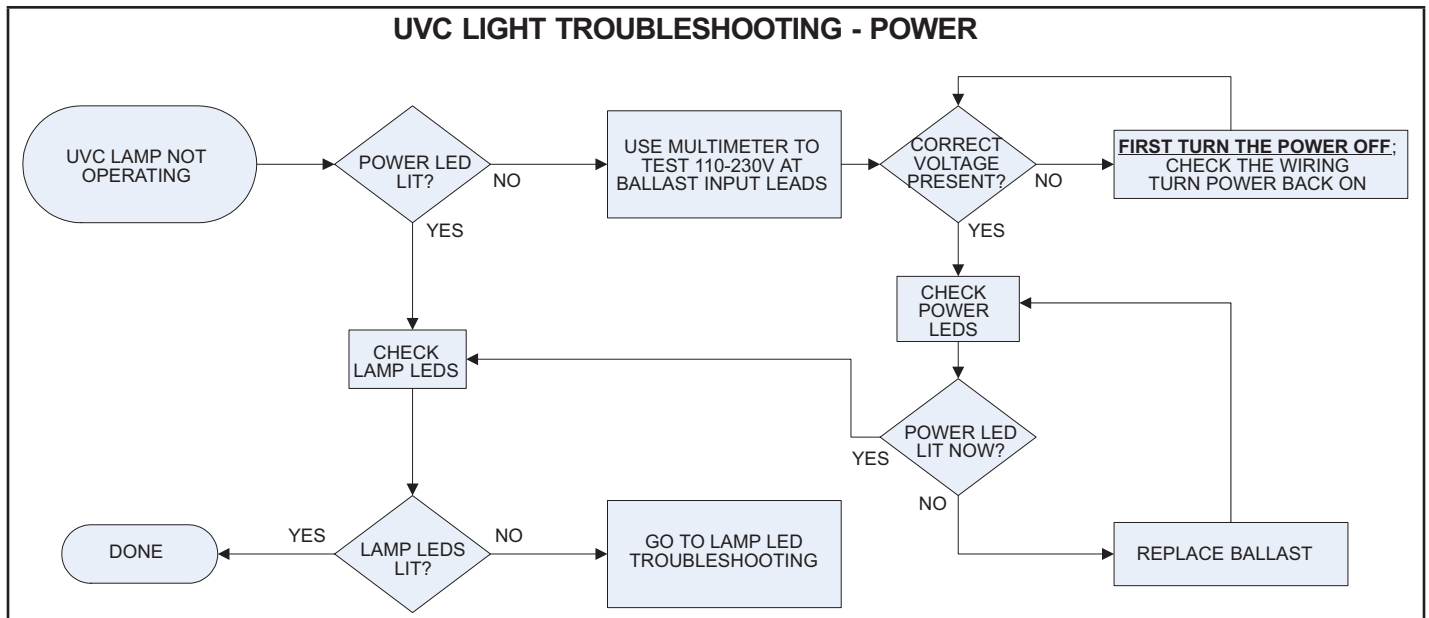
UVC LIGHT TROUBLESHOOTING - POWER

UVC LAMP NOT OPERATING

POWER LED LIT?

NO

USE MULTIMETER TO TEST 110-230V AT BALLAST INPUT LEADS

CORRECT VOLTAGE PRESENT?

NO

FIRST TURN THE POWER OFF; CHECK THE WIRING TURN POWER BACK ON

YES

YES

CHECK POWER LEDS

CHECK LAMP LEDS

POWER LED LIT NOW?

YES

NO

YES

DONE

LAMP LEDS LIT?

NO

GO TO LAMP LED TROUBLESHOOTING

REPLACE BALLAST